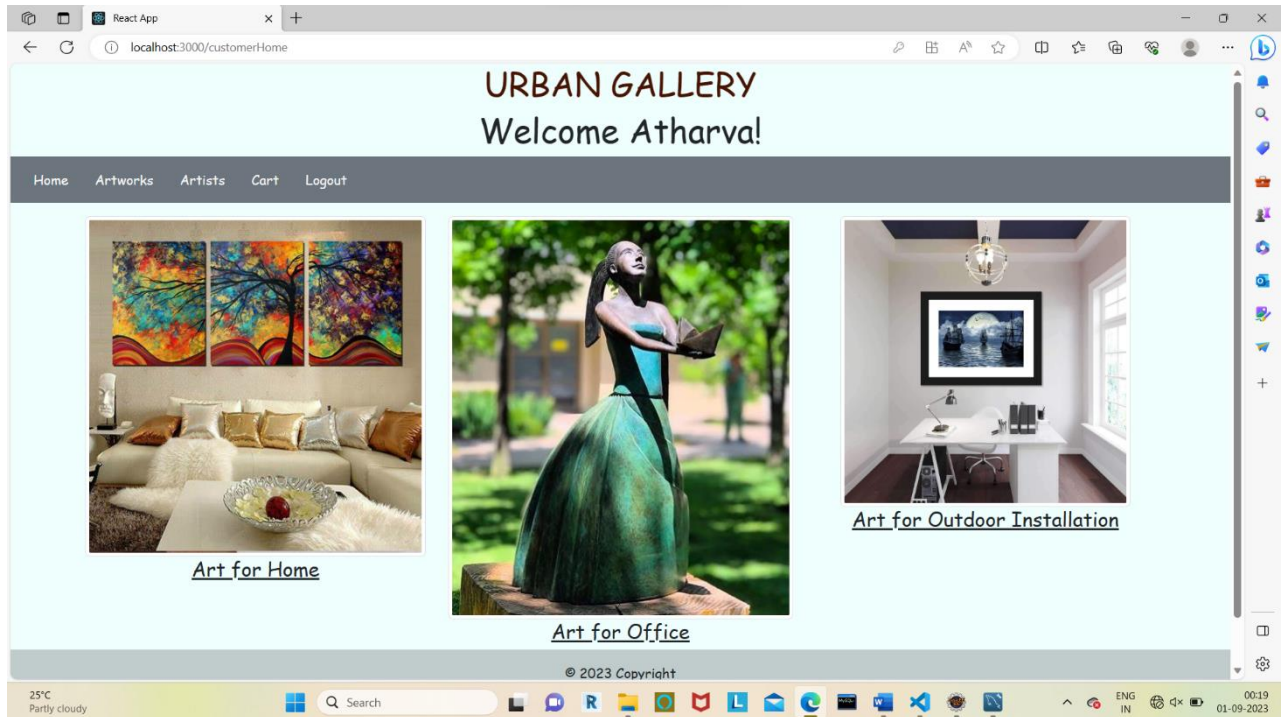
React App

localhost:3000/customerHome

URBAN GALLERY

Welcome Atharva!

Home Artworks Artists Cart Logout

Art for Home

Art for Office

Art for Outdoor Installation

© 2023 Copyright

25°C
Partly cloudy

Search

ENG
IN

00:19
01-09-2023